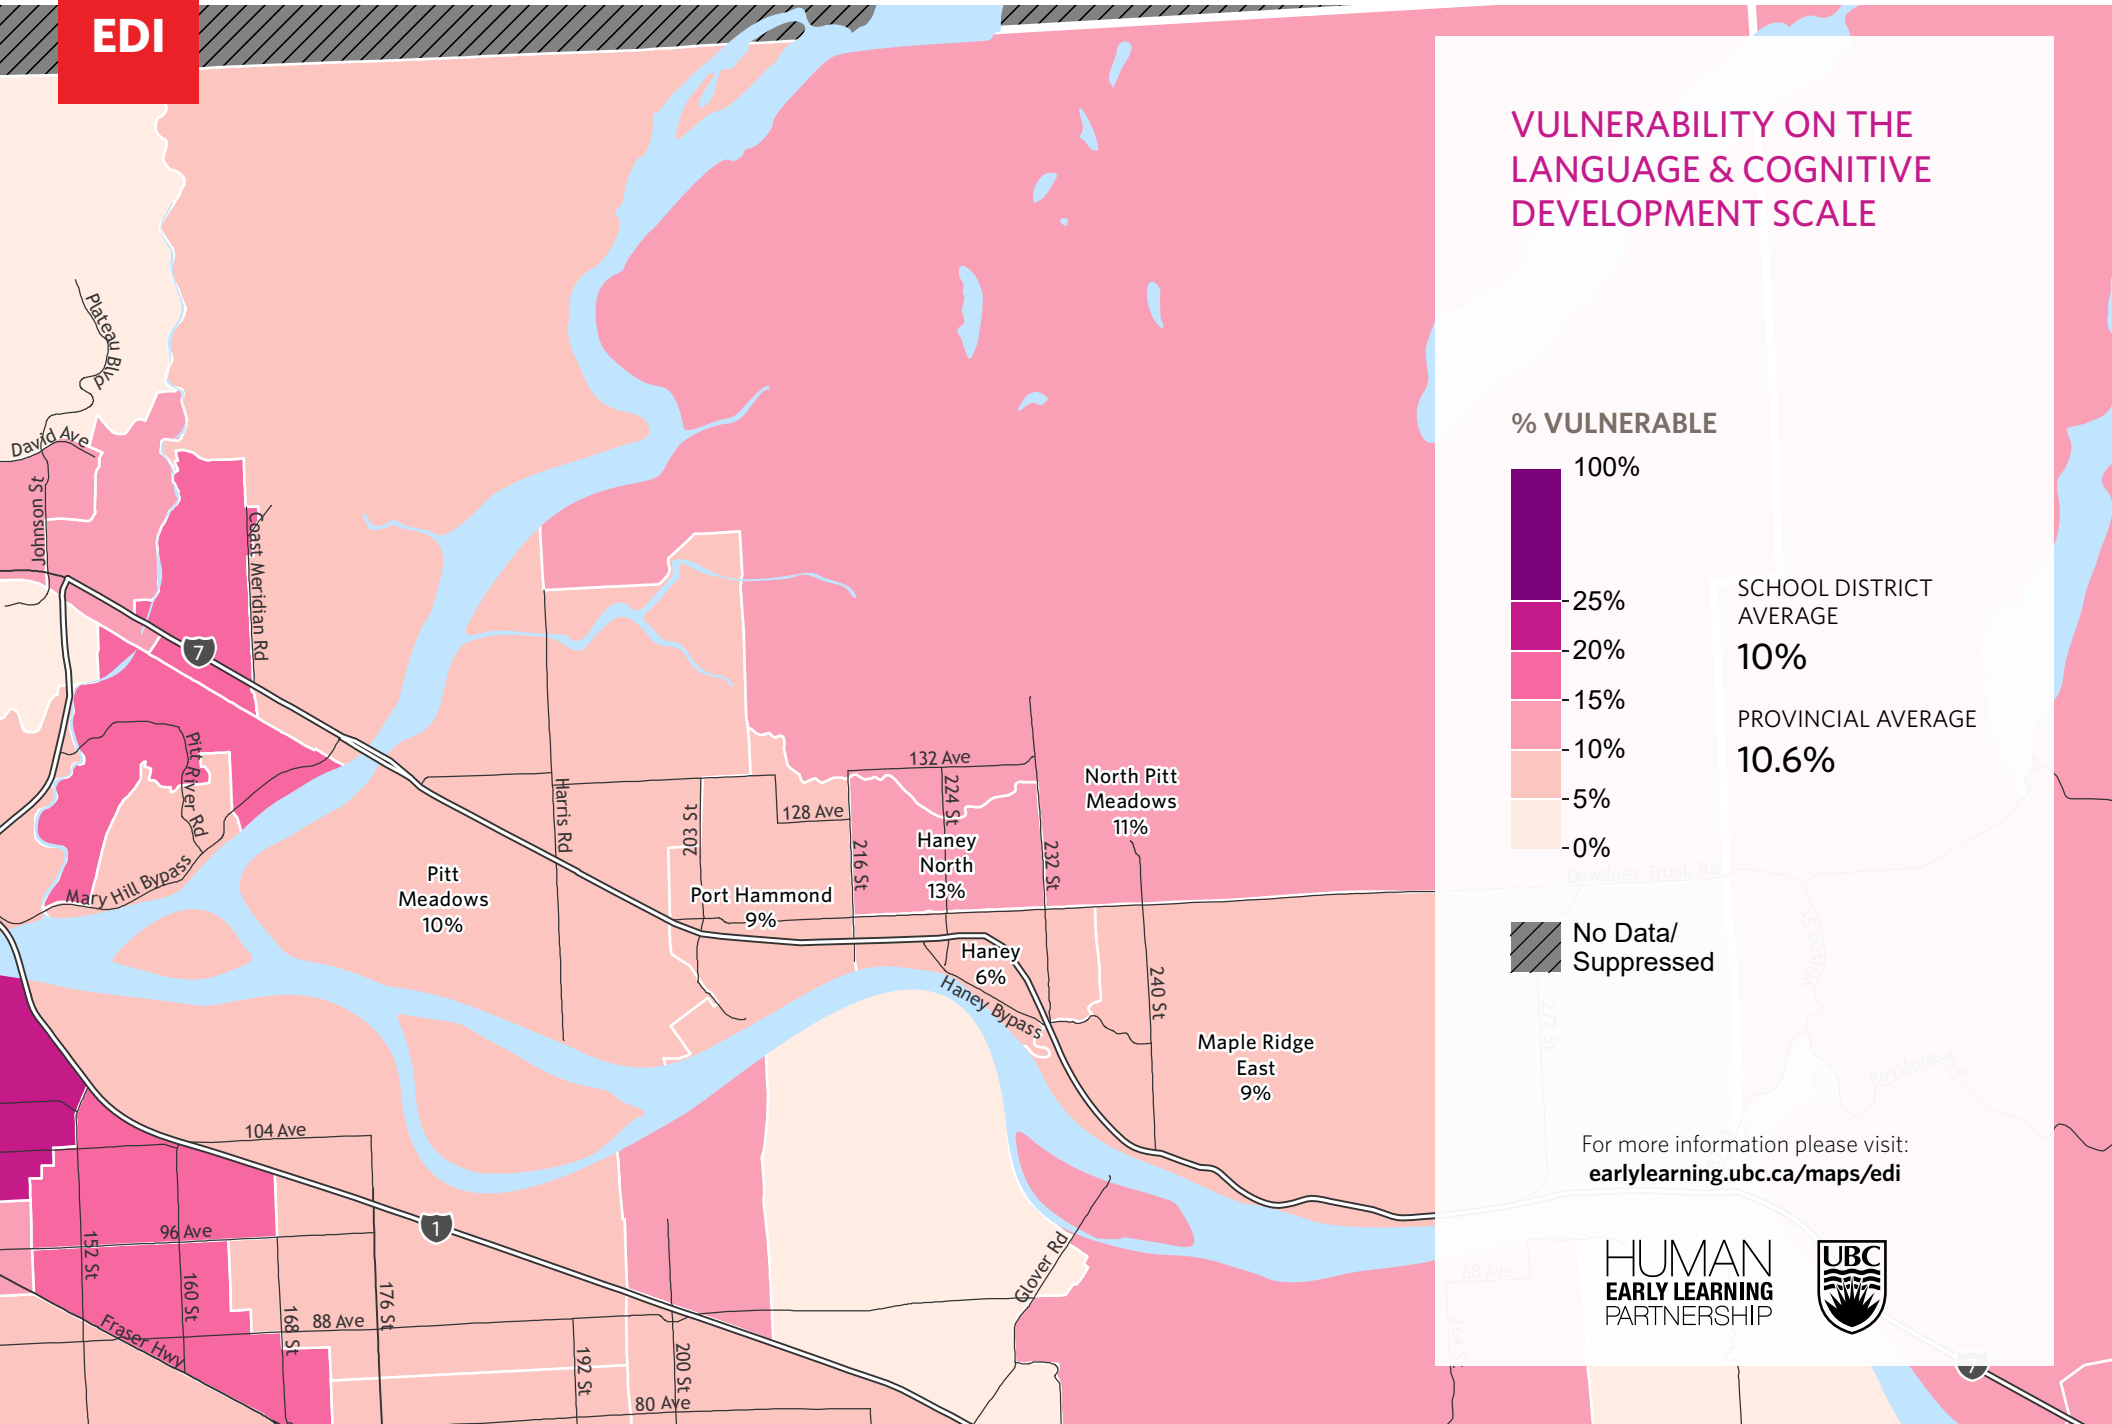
EDI

VULNERABILITY ON THE LANGUAGE & COGNITIVE DEVELOPMENT SCALE

% VULNERABLE

100%
25%
20%
15%
10%
5%
0%

SCHOOL DISTRICT AVERAGE
10%

PROVINCIAL AVERAGE
10.6%

No Data/ Suppressed

For more information please visit:
earlylearning.ubc.ca/maps/edi

HUMAN EARLY LEARNING PARTNERSHIP

UBC

Plateau Blvd
David Ave
Johnson St
Coast Meridian Rd
7
Pitt River Rd
Mary Hill Bypass
Harris Rd
203 St
128 Ave
132 Ave
216 St
224 St
232 St
240 St
Pitt Meadows 10%
Port Hammond 9%
Haney North 13%
North Pitt Meadows 11%
Haney 6%
Haney Bypass
Maple Ridge East 9%
Dewdney Trunk Rd
104 Ave
96 Ave
152 St
160 St
168 St
176 St
88 Ave
1
Fraser Hwy
192 St
200 St
80 Ave
Glover Rd